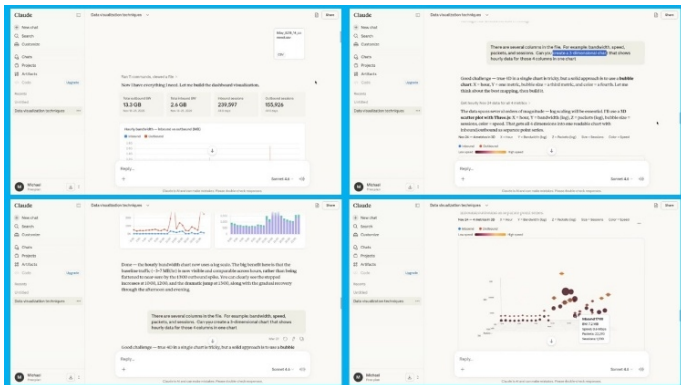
Claude

New chat
Search
Customize
Chats
Projects
Artifacts
Code

Recents
Unstarred
Data visualization techniques

Michael

Data visualization techniques

Share

Now I have everything I need. Let me build the dashboard visualization.

Hourly bandwidth — Inbound vs outbound (GB)

Reply...

Sonnet 4.6

Claude is AI and can make mistakes. Please double-check responses.

There are several columns in the file. For example: bandwidth, speed, packets, and sessions. Can you create a 4 dimensional chart that shows hourly data for those 4 columns in one chart

Good challenge — true 4D in a single chart is tricky, but a solid approach is to use a bubble chart

Inbound
Outbound

Done — the hourly bandwidth chart now uses a log scale.

There are several columns in the file. For example: bandwidth, speed, packets, and sessions. Can you create a 4 dimensional chart that shows hourly data for those 4 columns in one chart

Good challenge — true 4D in a single chart is tricky, but a solid approach is to use a bubble chart

Low speed
High speed